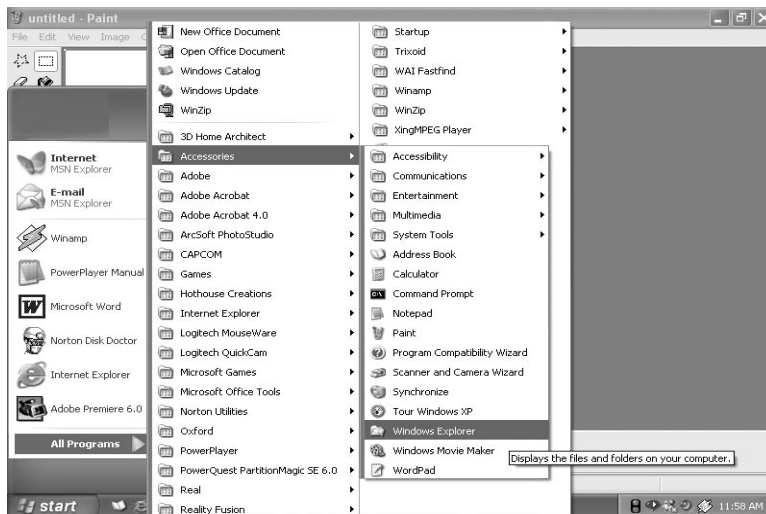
untitled - Paint
File Edit View Image C

Internet
MSN Explorer
E-mail
MSN Explorer
Winamp
PowerPlayer Manual
Microsoft Word
Norton Disk Doctor
Internet Explorer
Adobe Premiere 6.0
All Programs

New Office Document
Open Office Document
Windows Catalog
Windows Update
WinZip
3D Home Architect
Accessories
Adobe
Adobe Acrobat
Adobe Acrobat 4.0
ArcSoft PhotoStudio
CAPCOM
Games
Hothouse Creations
Internet Explorer
Logitech MouseWare
Logitech QuickCam
Microsoft Games
Microsoft Office Tools
Norton Utilities
Oxford
PowerPlayer
PowerQuest PartitionMagic SE 6.0
Real
Reality Fusion

Startup
Trixoid
WAI Fastfind
Winamp
WinZip
XingMPEG Player

Accessibility
Communications
Entertainment
Multimedia
System Tools
Address Book
Calculator
Command Prompt
Notepad
Paint
Program Compatibility Wizard
Scanner and Camera Wizard
Synchronize
Tour Windows XP
Windows Explorer
Windows Movie Maker
WordPad

Displays the files and folders on your computer.

start
11:58 AM